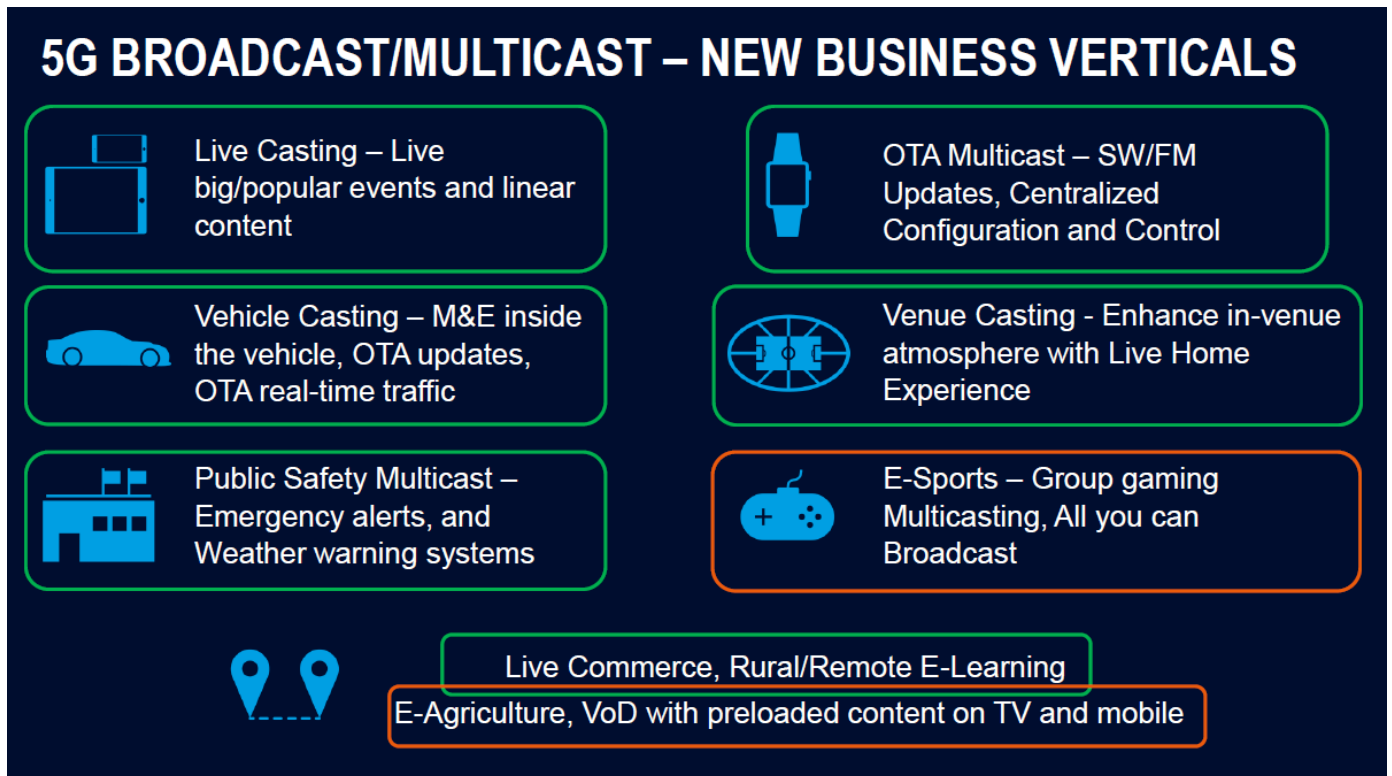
5G BROADCAST/MULTICAST – NEW BUSINESS VERTICALS

Live Casting – Live big/popular events and linear content

OTA Multicast – SW/FM Updates, Centralized Configuration and Control

Vehicle Casting – M&E inside the vehicle, OTA updates, OTA real-time traffic

Venue Casting - Enhance in-venue atmosphere with Live Home Experience

Public Safety Multicast – Emergency alerts, and Weather warning systems

E-Sports – Group gaming Multicasting, All you can Broadcast

Live Commerce, Rural/Remote E-Learning

E-Agriculture, VoD with preloaded content on TV and mobile